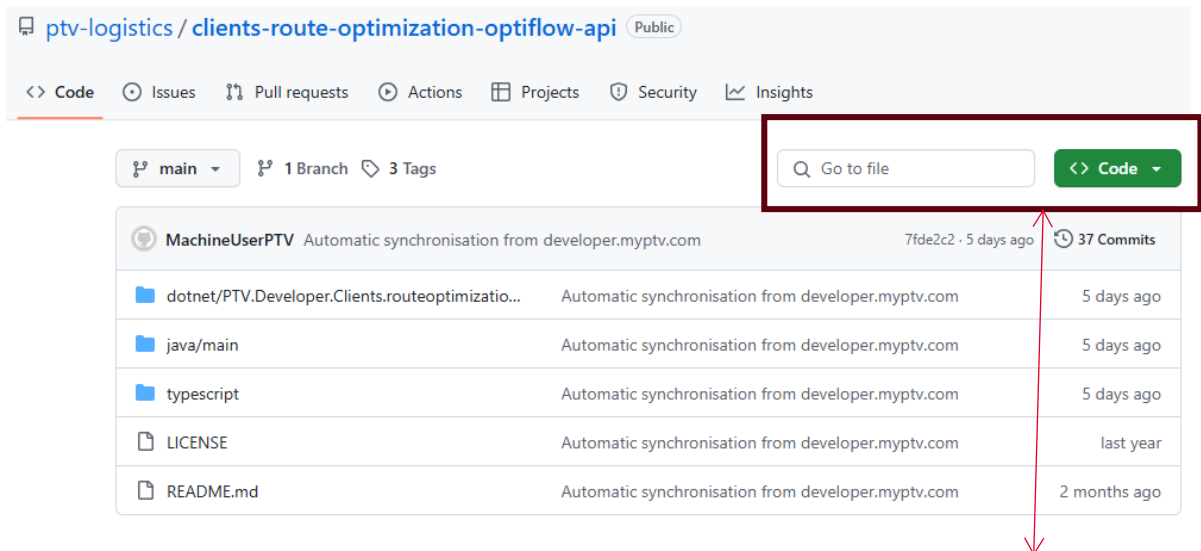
ptv-logistics / clients-route-optimization-optiflow-api Public

Code Issues Pull requests Actions Projects Security Insights

main 1 Branch 3 Tags Go to file Code

MachineUserPTV Automatic synchronisation from developer.myptv.com 7fde2c2 · 5 days ago 37 Commits

| | | |
|---|---|---|
| dotnet/PTV.Developer.Clients.routeoptimizatio... | Automatic synchronisation from developer.myptv.com | 5 days ago |
| java/main | Automatic synchronisation from developer.myptv.com | 5 days ago |
| typescript | Automatic synchronisation from developer.myptv.com | 5 days ago |
| LICENSE | Automatic synchronisation from developer.myptv.com | last year |
| README.md | Automatic synchronisation from developer.myptv.com | 2 months ago |